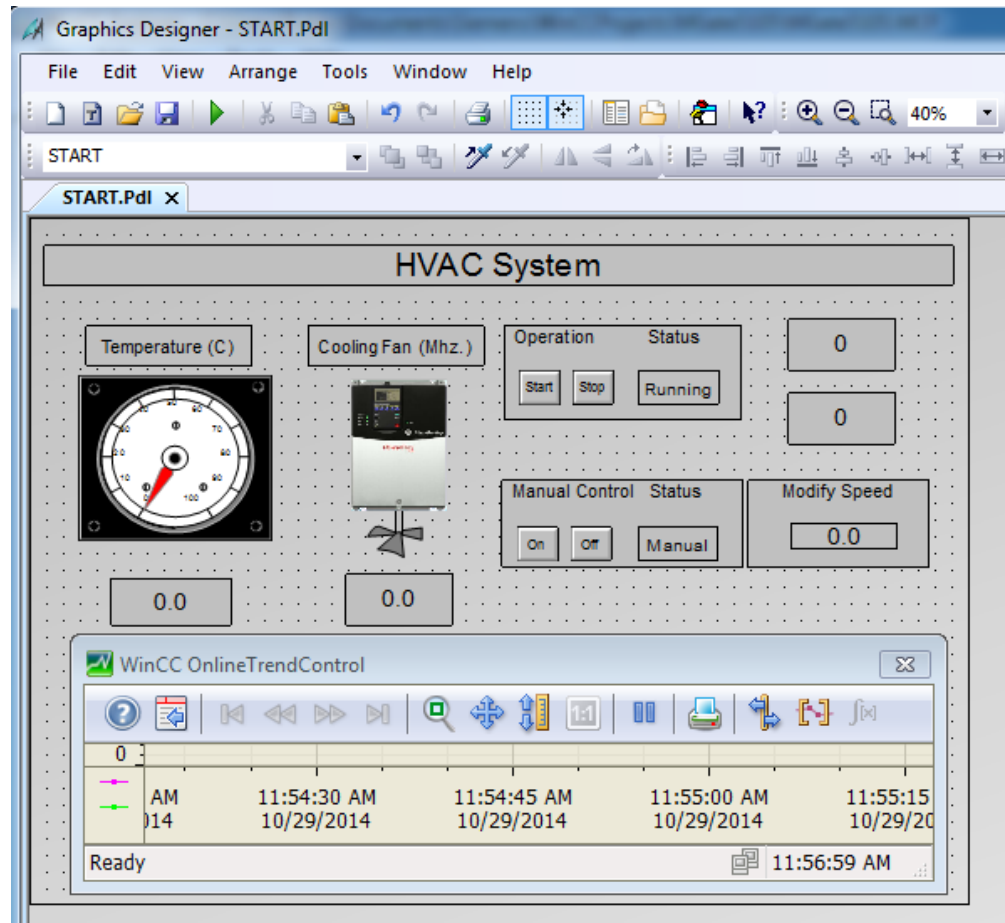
Graphics Designer - START.Pdl

File Edit View Arrange Tools Window Help

40%

START

START.Pdl ×

HVAC System

Temperature (C)

Cooling Fan (Mhz.)

Operation Status

Start Stop Running

0

0

0
10
20
30
40
50
60
70
80
90
100

Manual Control Status

On Off Manual

Modify Speed

0.0

0.0

0.0

WinCC OnlineTrendControl

0

AM
)14

11:54:30 AM
10/29/2014

11:54:45 AM
10/29/2014

11:55:00 AM
10/29/2014

11:55:15
10/29/20

Ready

11:56:59 AM